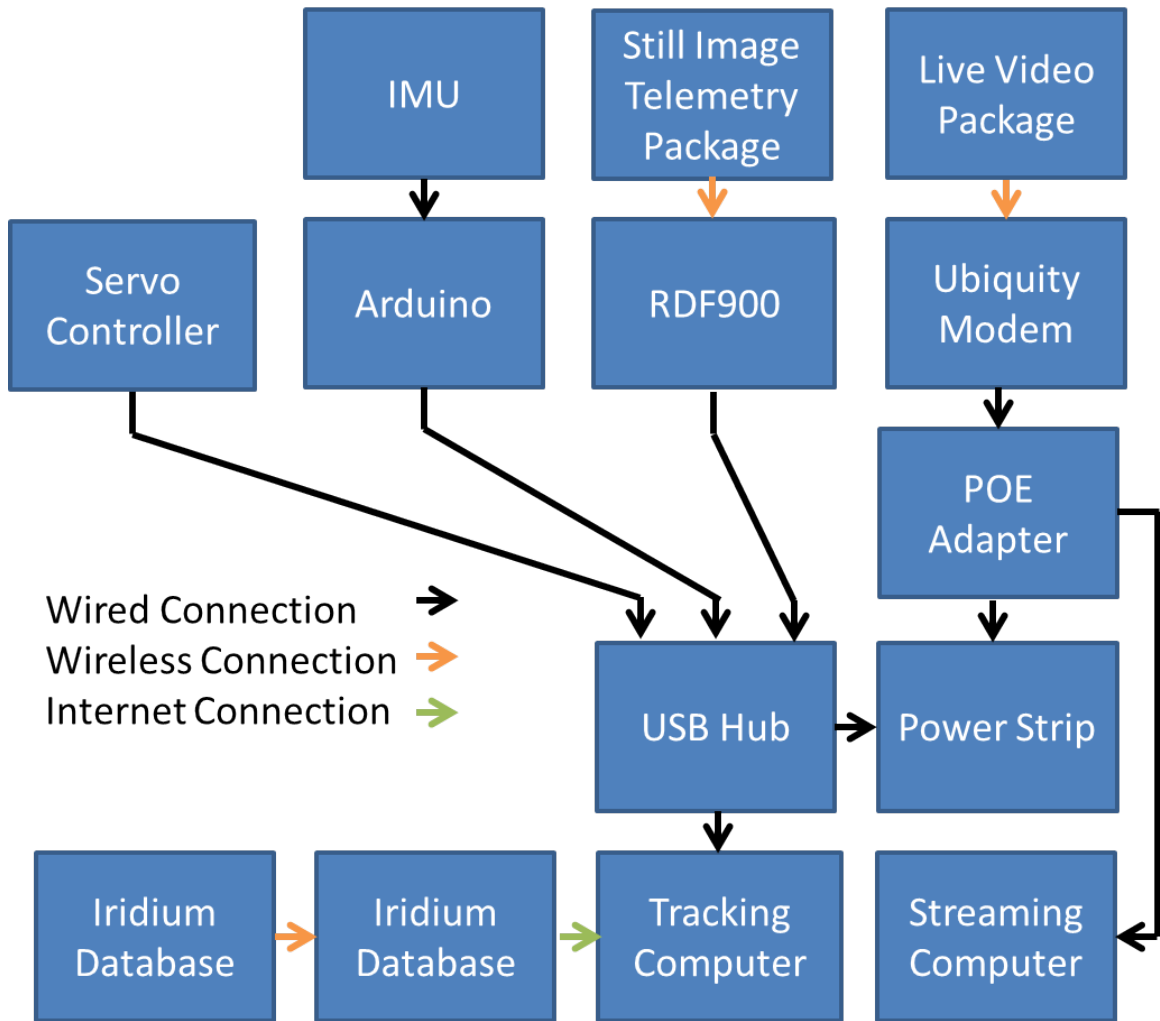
IMU

Still Image Telemetry Package

Live Video Package

Servo Controller

Arduino

RDF900

Ubiquity Modem

POE Adapter

Wired Connection
Wireless Connection
Internet Connection

USB Hub

Power Strip

Iridium Database

Iridium Database

Tracking Computer

Streaming Computer